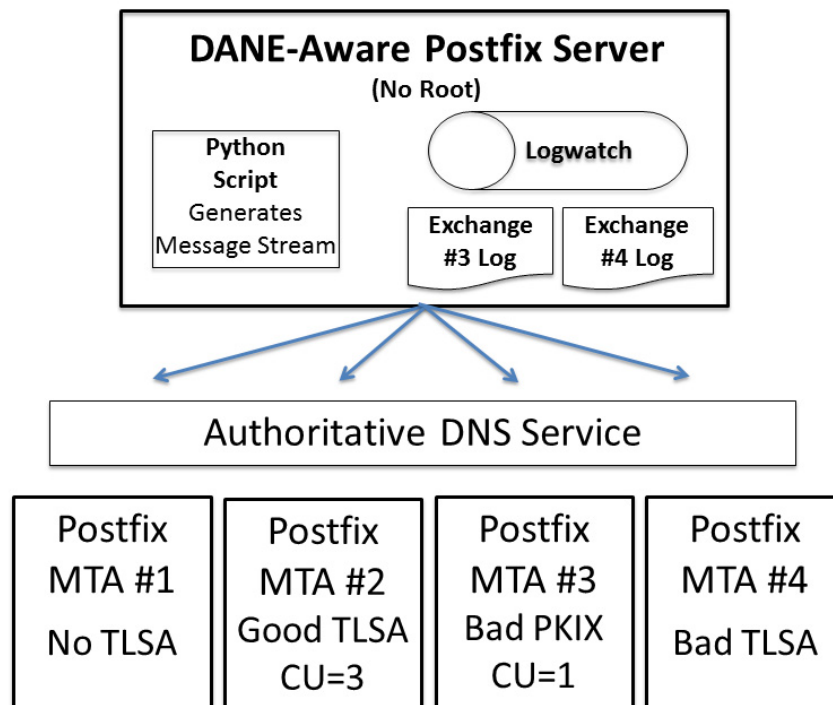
DANE-Aware Postfix Server
(No Root)

Python Script Generates Message Stream

Logwatch

Exchange #3 Log

Exchange #4 Log

Authoritative DNS Service

Postfix MTA #1 No TLSA

Postfix MTA #2 Good TLSA CU=3

Postfix MTA #3 Bad PKIX CU=1

Postfix MTA #4 Bad TLSA